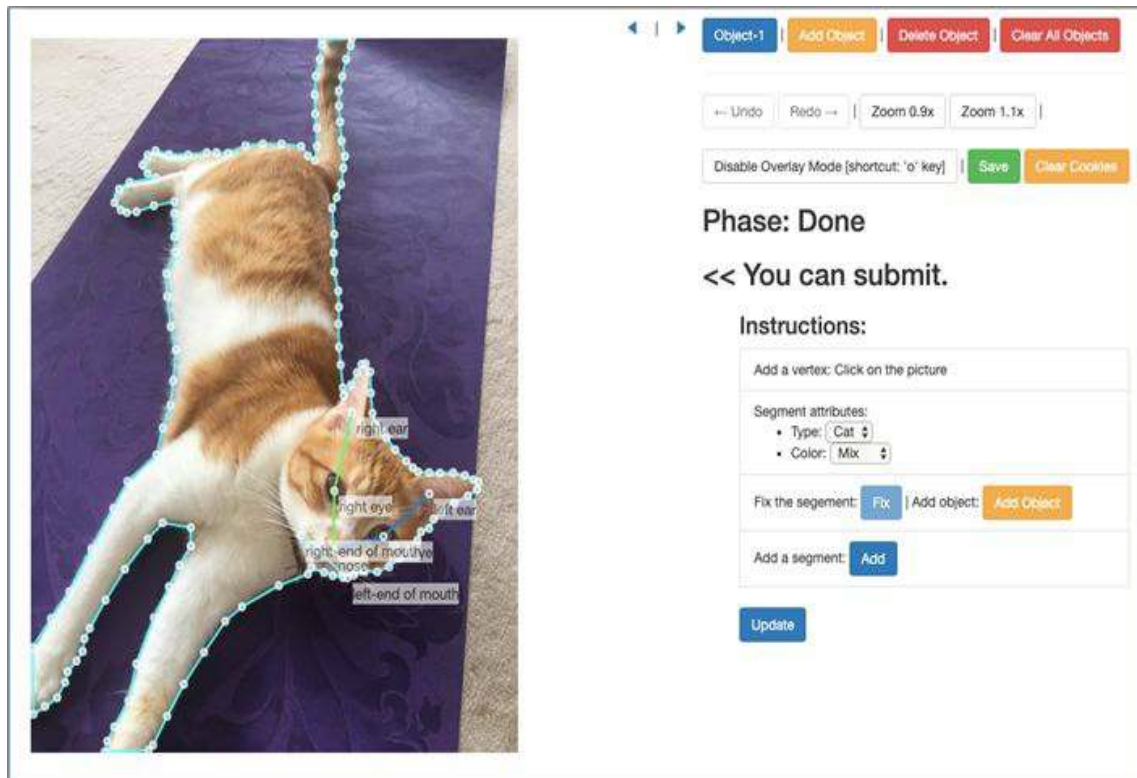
right ear

right eye

left ear

right-end of mouth

eye

nose

left-end of mouth

◀ | ▶

Object-1 | Add Object | Delete Object | Clear All Objects

← Undo | Redo → | Zoom 0.9x | Zoom 1.1x |

Disable Overlay Mode [shortcut: 'o' key] | Save | Clear Cookies

Phase: Done

<< You can submit.

Instructions:

Add a vertex: Click on the picture

Segment attributes:
- Type: Cat
- Color: Mix

Fix the segement: Fix | Add object: Add Object

Add a segment: Add

Update